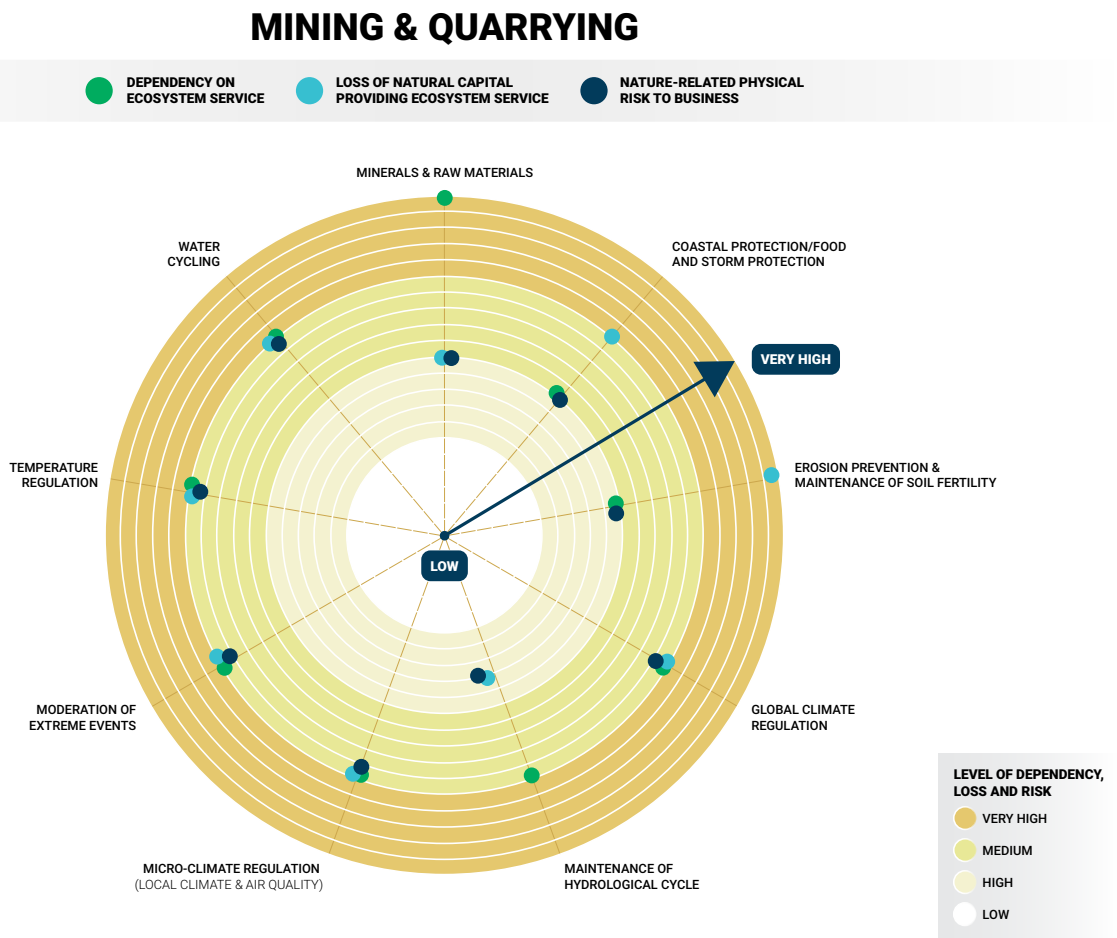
MINING & QUARRYING

DEPENDENCY ON ECOSYSTEM SERVICE

LOSS OF NATURAL CAPITAL PROVIDING ECOSYSTEM SERVICE

NATURE-RELATED PHYSICAL RISK TO BUSINESS

MINERALS & RAW MATERIALS

COASTAL PROTECTION/FOOD AND STORM PROTECTION

VERY HIGH

EROSION PREVENTION & MAINTENANCE OF SOIL FERTILITY

GLOBAL CLIMATE REGULATION

MAINTENANCE OF HYDROLOGICAL CYCLE

MICRO-CLIMATE REGULATION (LOCAL CLIMATE & AIR QUALITY)

MODERATION OF EXTREME EVENTS

TEMPERATURE REGULATION

WATER CYCLING

LOW

LEVEL OF DEPENDENCY, LOSS AND RISK

VERY HIGH

MEDIUM

HIGH

LOW